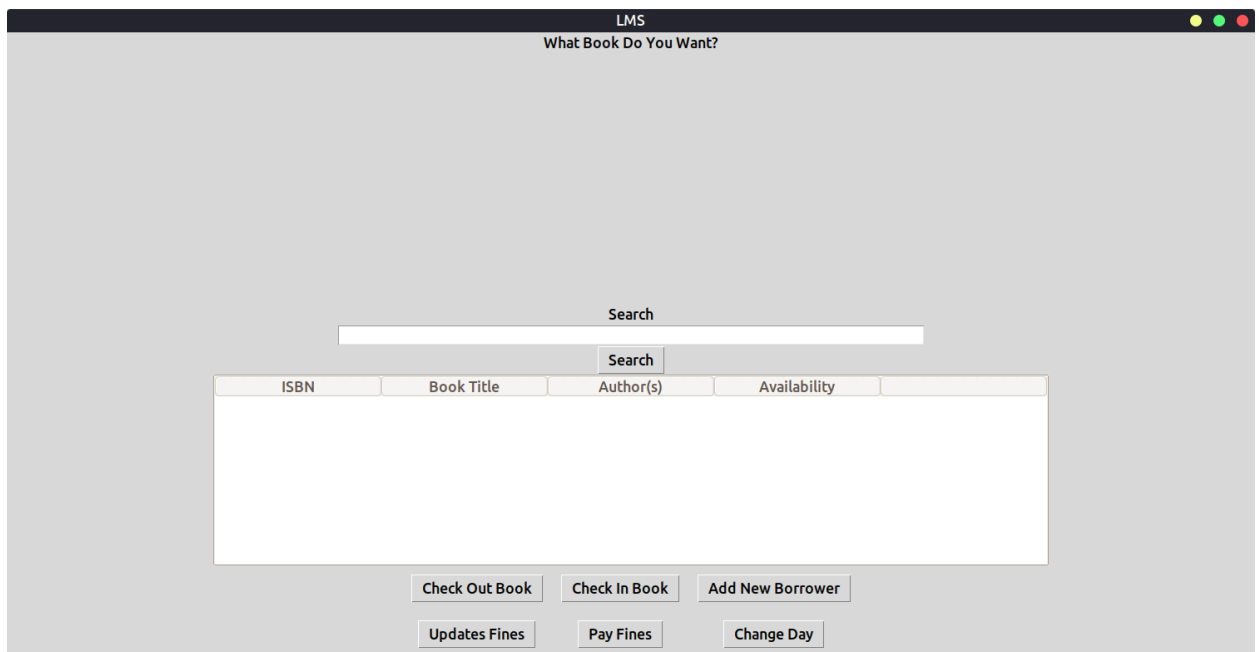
LMS

What Book Do You Want?

Search

Search

| ISBN | Book Title | Author(s) | Availability | |
|---|---|---|---|---|

Check Out Book Check In Book Add New Borrower

Updates Fines Pay Fines Change Day